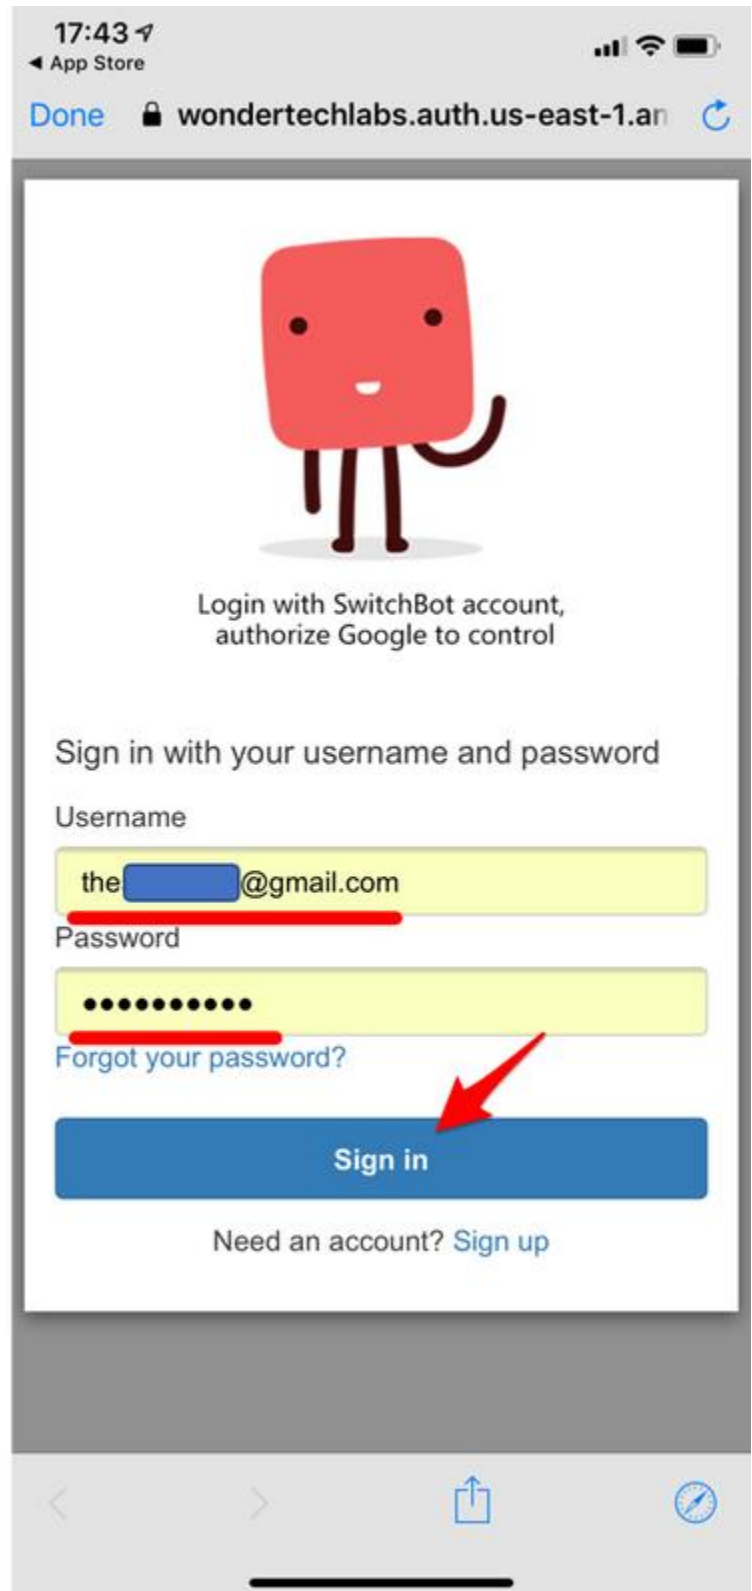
17:43
◀ App Store

Done wondertechlabs.auth.us-east-1.an

Login with SwitchBot account, authorize Google to control

Sign in with your username and password

Username

the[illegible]@gmail.com

Password

••••••••••

Forgot your password?

Sign in

Need an account? Sign up